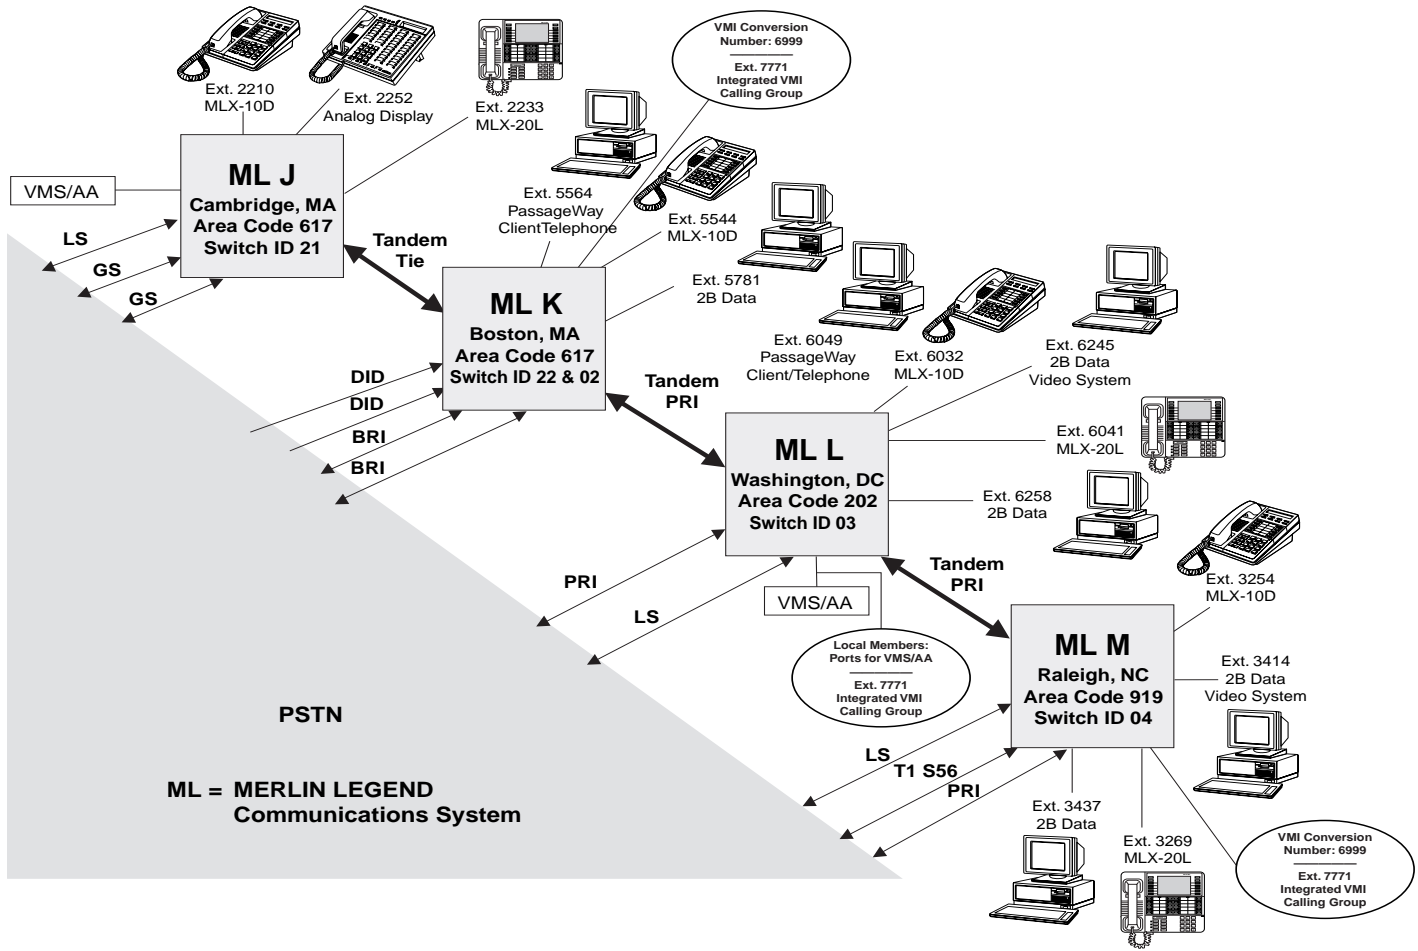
VMI Conversion Number: 6999

Ext. 7771 Integrated VMI Calling Group

Ext. 2210 MLX-10D

Ext. 2252 Analog Display

Ext. 2233 MLX-20L

VMS/AA

ML J
Cambridge, MA
Area Code 617
Switch ID 21

LS

GS

GS

Tandem Tie

Ext. 5564 PassageWay ClientTelephone

Ext. 5544 MLX-10D

Ext. 5781 2B Data

ML K
Boston, MA
Area Code 617
Switch ID 22 & 02

DID

DID

BRI

BRI

Ext. 6049 PassageWay Client/Telephone

Ext. 6032 MLX-10D

Ext. 6245 2B Data Video System

Tandem PRI

ML L
Washington, DC
Area Code 202
Switch ID 03

Ext. 6041 MLX-20L

Ext. 6258 2B Data

PRI

LS

VMS/AA

Local Members: Ports for VMS/AA

Ext. 7771 Integrated VMI Calling Group

Tandem PRI

Ext. 3254 MLX-10D

ML M
Raleigh, NC
Area Code 919
Switch ID 04

Ext. 3414 2B Data Video System

PSTN

ML = MERLIN LEGEND Communications System

LS

T1 S56

PRI

Ext. 3437 2B Data

Ext. 3269 MLX-20L

VMI Conversion Number: 6999

Ext. 7771 Integrated VMI Calling Group